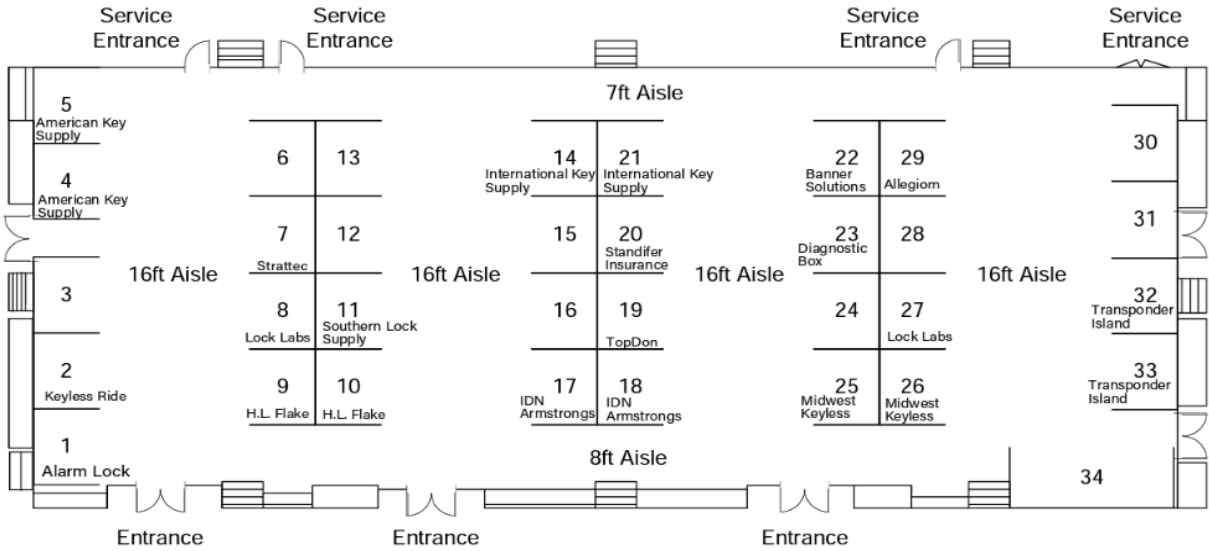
Service Entrance
Service Entrance
Service Entrance
Service Entrance

7ft Aisle

5
American Key Supply

4
American Key Supply

3

2
Keyless Ride

1
Alarm Lock

16ft Aisle

6 13

7 12
Strattec

8 11
Lock Labs Southern Lock Supply

9 10
H.L. Flake H.L. Flake

16ft Aisle

14 21
International Key Supply International Key Supply

15 20
Standifer Insurance

16 19
TopDon

17 18
IDN Armstrongs IDN Armstrongs

16ft Aisle

22 29
Banner Solutions Allegiom

23 28
Diagnostic Box

24 27
Lock Labs

25 26
Midwest Keyless Midwest Keyless

16ft Aisle

30

31

32
Transponder Island

33
Transponder Island

34

8ft Aisle

Entrance
Entrance
Entrance